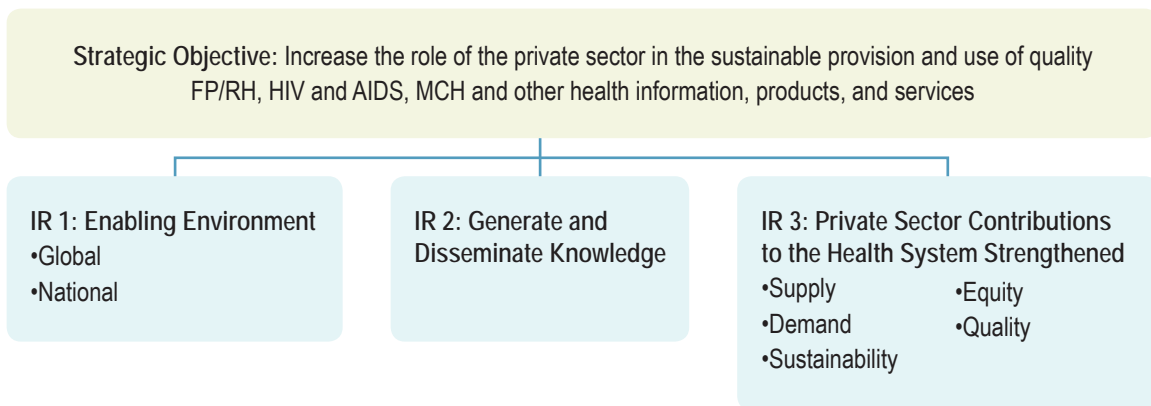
**Strategic Objective**: Increase the role of the private sector in the sustainable provision and use of quality FP/RH, HIV and AIDS, MCH and other health information, products, and services

**IR 1: Enabling Environment**
•Global
•National

**IR 2: Generate and Disseminate Knowledge**

**IR 3: Private Sector Contributions to the Health System Strengthened**
•Supply
•Demand
•Sustainability
•Equity
•Quality